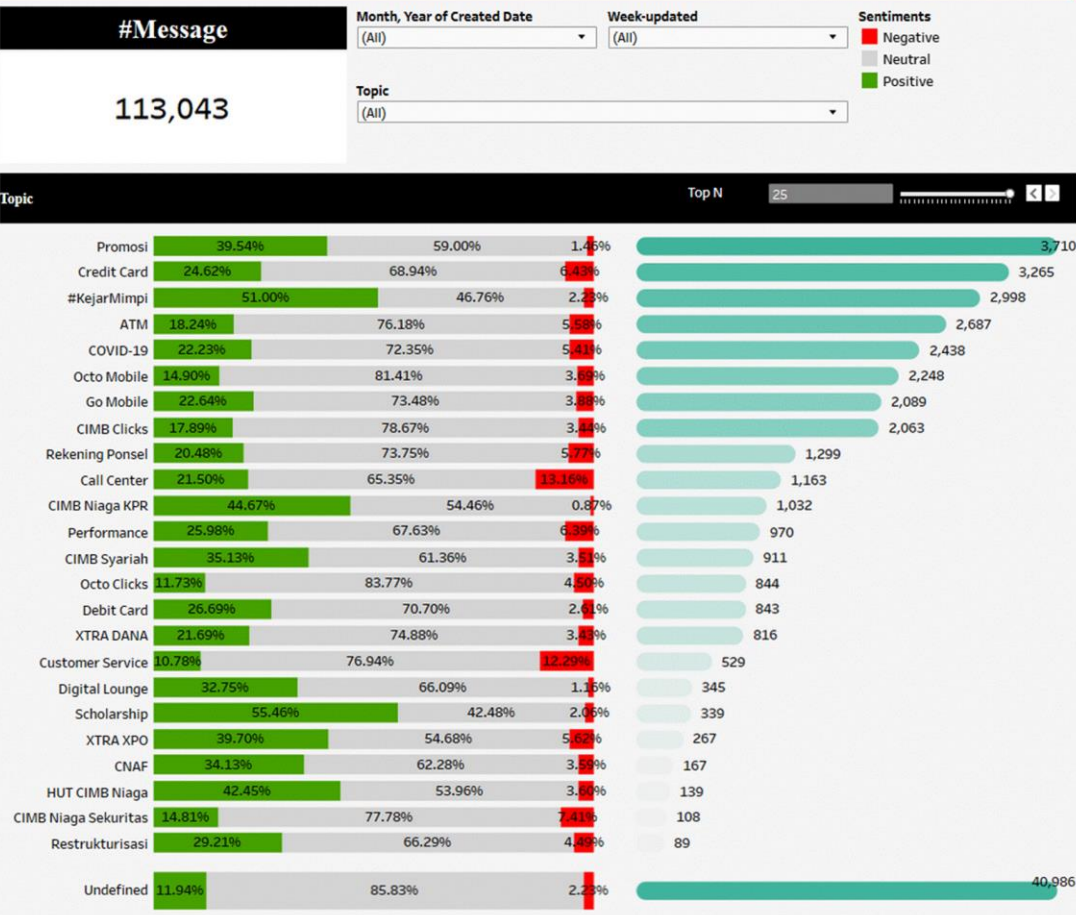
#Message

113,043

Month, Year of Created Date
(All)

Week-updated
(All)

Sentiments
Negative
Neutral
Positive

Topic
(All)

Topic

Top N
25

| Topic | Positive | Neutral | Negative | Count |
|---|---|---|---|---|
| Promosi | 39.54% | 59.00% | 1.46% | 3,710 |
| Credit Card | 24.62% | 68.94% | 6.43% | 3,265 |
| #KejarMimpi | 51.00% | 46.76% | 2.23% | 2,998 |
| ATM | 18.24% | 76.18% | 5.58% | 2,687 |
| COVID-19 | 22.23% | 72.35% | 5.41% | 2,438 |
| Octo Mobile | 14.90% | 81.41% | 3.69% | 2,248 |
| Go Mobile | 22.64% | 73.48% | 3.88% | 2,089 |
| CIMB Clicks | 17.89% | 78.67% | 3.44% | 2,063 |
| Rekening Ponsel | 20.48% | 73.75% | 5.77% | 1,299 |
| Call Center | 21.50% | 65.35% | 13.16% | 1,163 |
| CIMB Niaga KPR | 44.67% | 54.46% | 0.87% | 1,032 |
| Performance | 25.98% | 67.63% | 6.39% | 970 |
| CIMB Syariah | 35.13% | 61.36% | 3.51% | 911 |
| Octo Clicks | 11.73% | 83.77% | 4.50% | 844 |
| Debit Card | 26.69% | 70.70% | 2.61% | 843 |
| XTRA DANA | 21.69% | 74.88% | 3.43% | 816 |
| Customer Service | 10.78% | 76.94% | 12.29% | 529 |
| Digital Lounge | 32.75% | 66.09% | 1.16% | 345 |
| Scholarship | 55.46% | 42.48% | 2.06% | 339 |
| XTRA XPO | 39.70% | 54.68% | 5.62% | 267 |
| CNAF | 34.13% | 62.28% | 3.59% | 167 |
| HUT CIMB Niaga | 42.45% | 53.96% | 3.60% | 139 |
| CIMB Niaga Sekuritas | 14.81% | 77.78% | 7.41% | 108 |
| Restrukturisasi | 29.21% | 66.29% | 4.49% | 89 |
| Undefined | 11.94% | 85.83% | 2.23% | 40,986 |